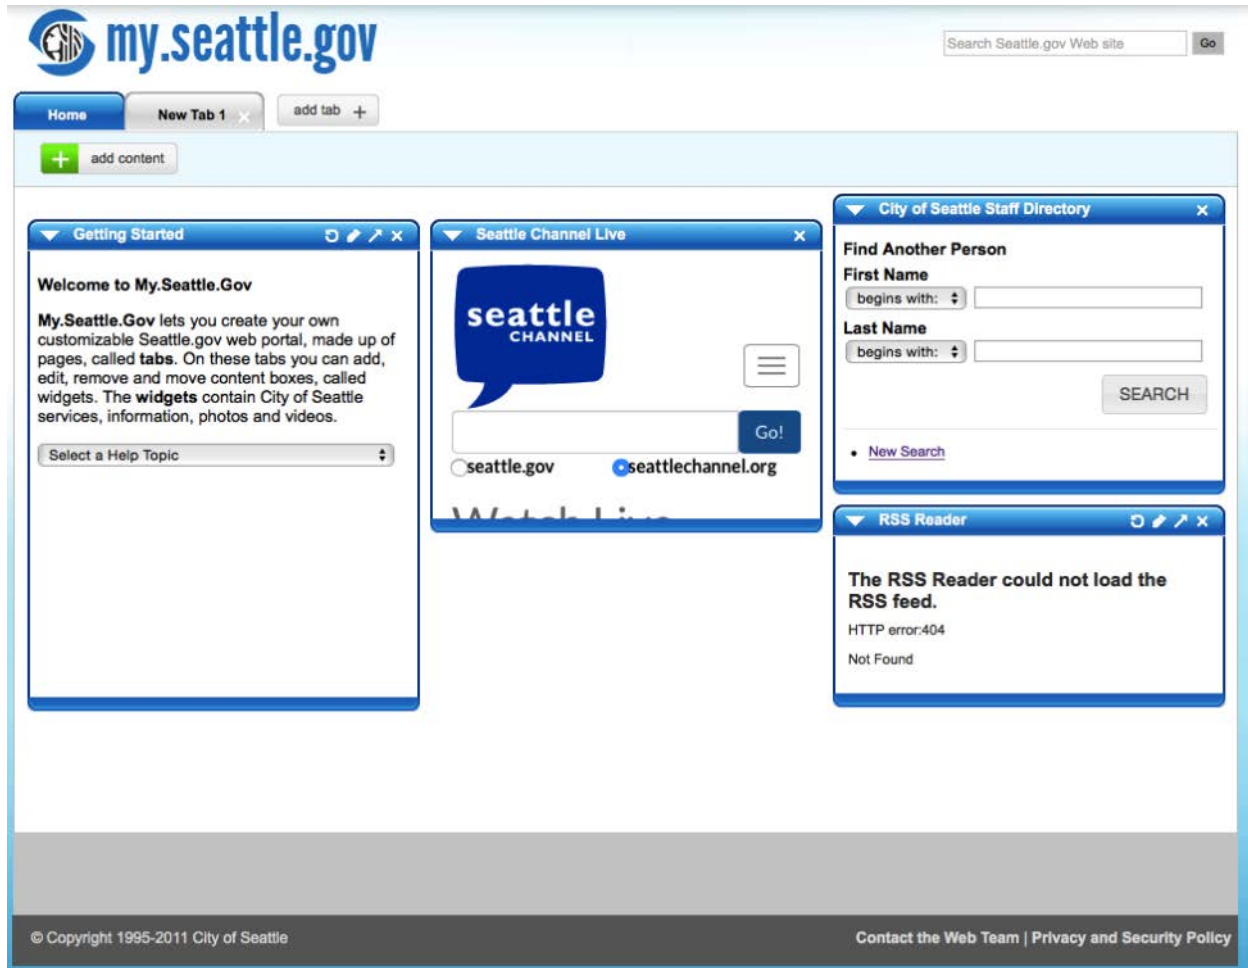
my.seattle.gov

Search Seattle.gov Web site Go

Home New Tab 1 add tab +

add content

Getting Started

Welcome to My.Seattle.Gov

**My.Seattle.Gov** lets you create your own customizable Seattle.gov web portal, made up of pages, called **tabs**. On these tabs you can add, edit, remove and move content boxes, called widgets. The **widgets** contain City of Seattle services, information, photos and videos.

Select a Help Topic

Seattle Channel Live

seattle CHANNEL

Go!

seattle.gov seattlechannel.org

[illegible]

City of Seattle Staff Directory

Find Another Person

First Name

begins with:

Last Name

begins with:

SEARCH

• New Search

RSS Reader

The RSS Reader could not load the RSS feed.

HTTP error:404

Not Found

© Copyright 1995-2011 City of Seattle

Contact the Web Team | Privacy and Security Policy